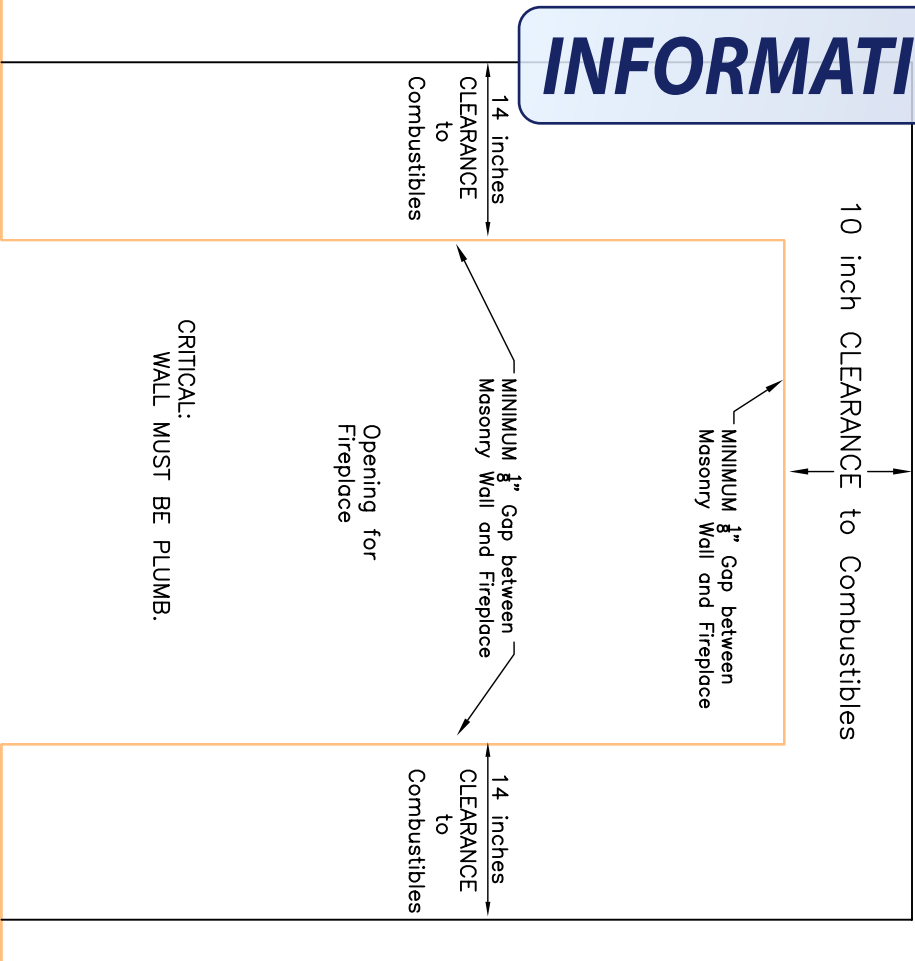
INFORMATI

10 inch CLEARANCE to Combustibles

14 inches
CLEARANCE
to
Combustibles

MINIMUM $\frac{1}{8}$" Gap between
Masonry Wall and Fireplace

MINIMUM $\frac{1}{8}$" Gap between
Masonry Wall and Fireplace

Opening for
Fireplace

CRITICAL:
WALL MUST BE PLUMB.

14 inches
CLEARANCE
to
Combustibles